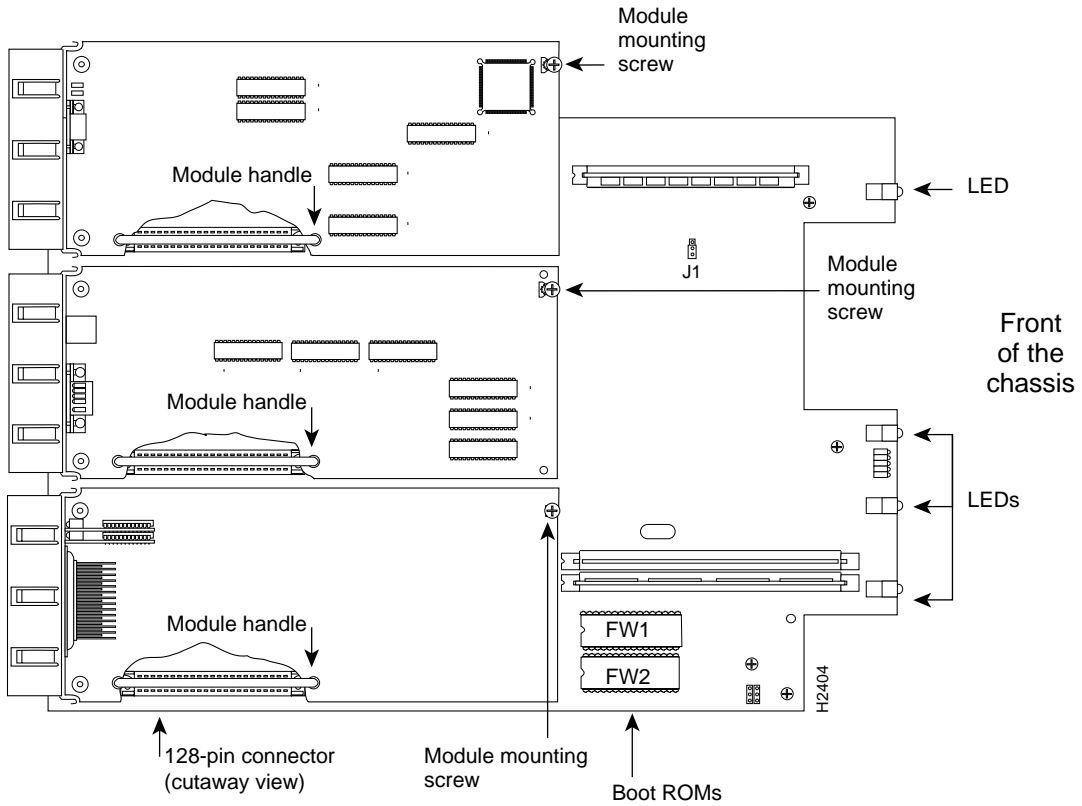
Module mounting screw

Module handle

LED

J1

Module mounting screw

Front of the chassis

Module handle

LEDs

Module handle

FW1

FW2

H2404

128-pin connector (cutaway view)

Module mounting screw

Boot ROMs